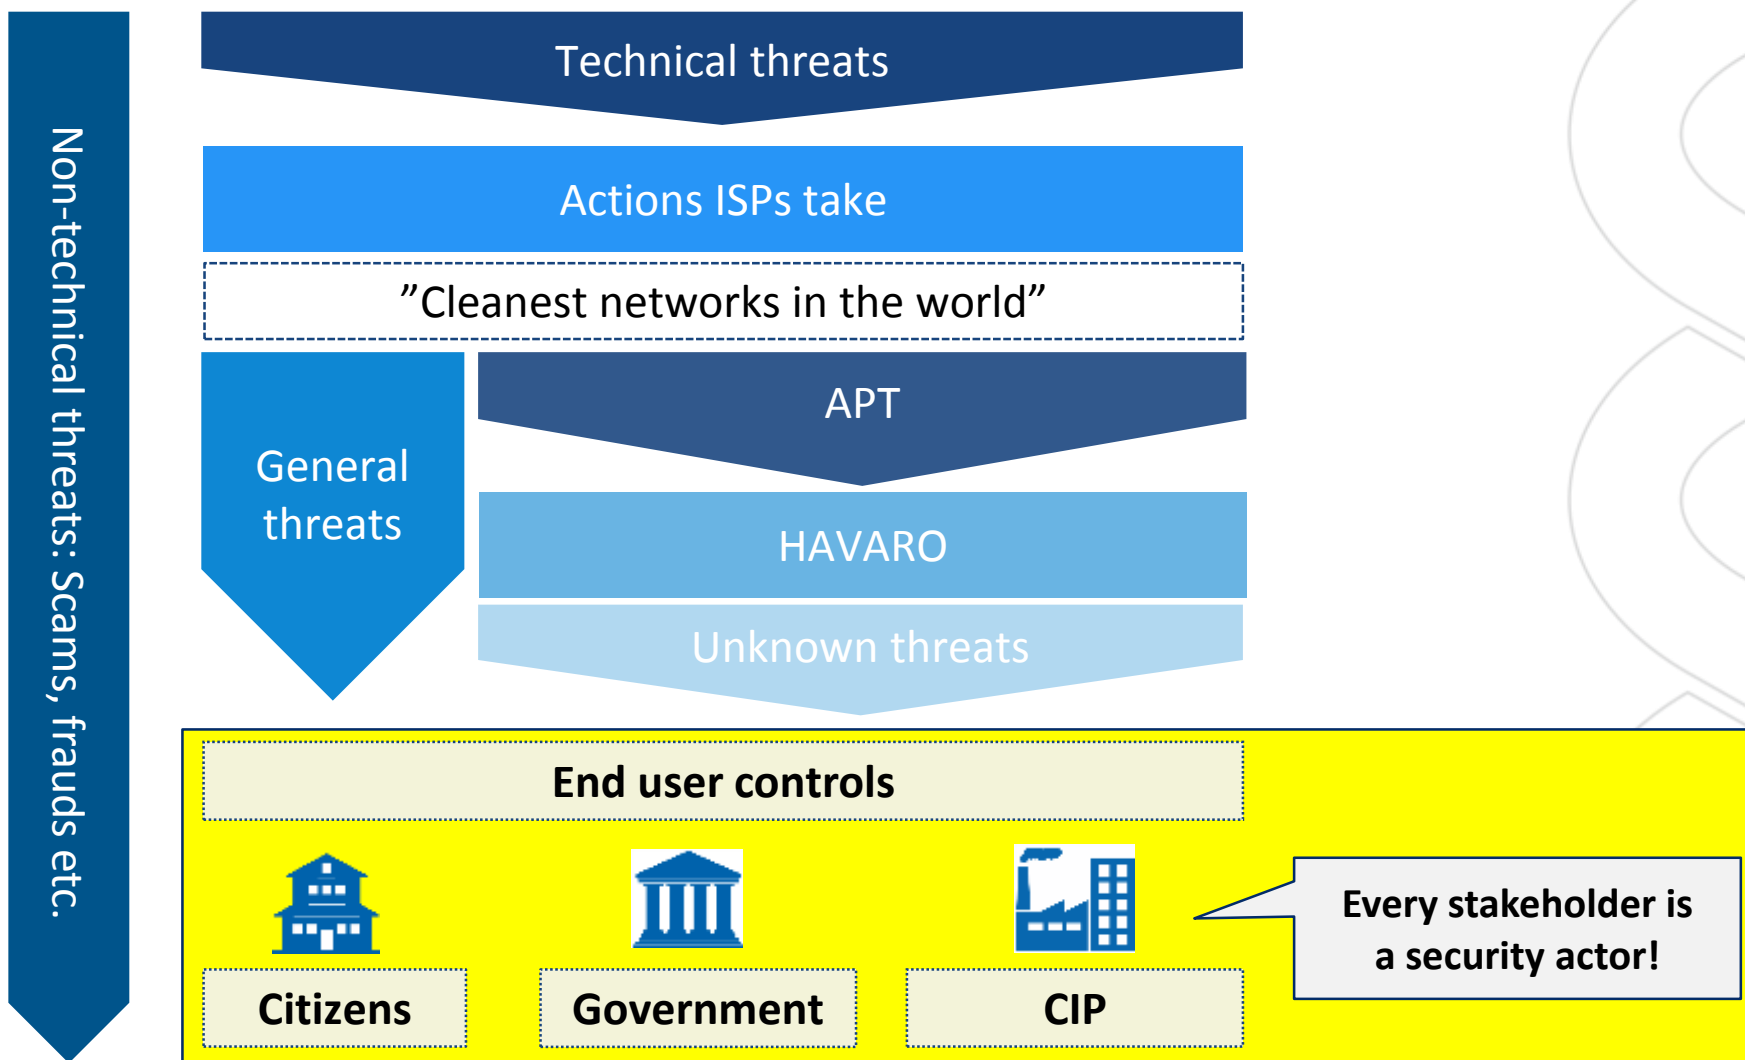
Non-technical threats: Scams, frauds etc.

Technical threats

Actions ISPs take

”Cleanest networks in the world”

General threats

APT

HAVARO

Unknown threats

End user controls

Citizens

Government

CIP

Every stakeholder is a security actor!